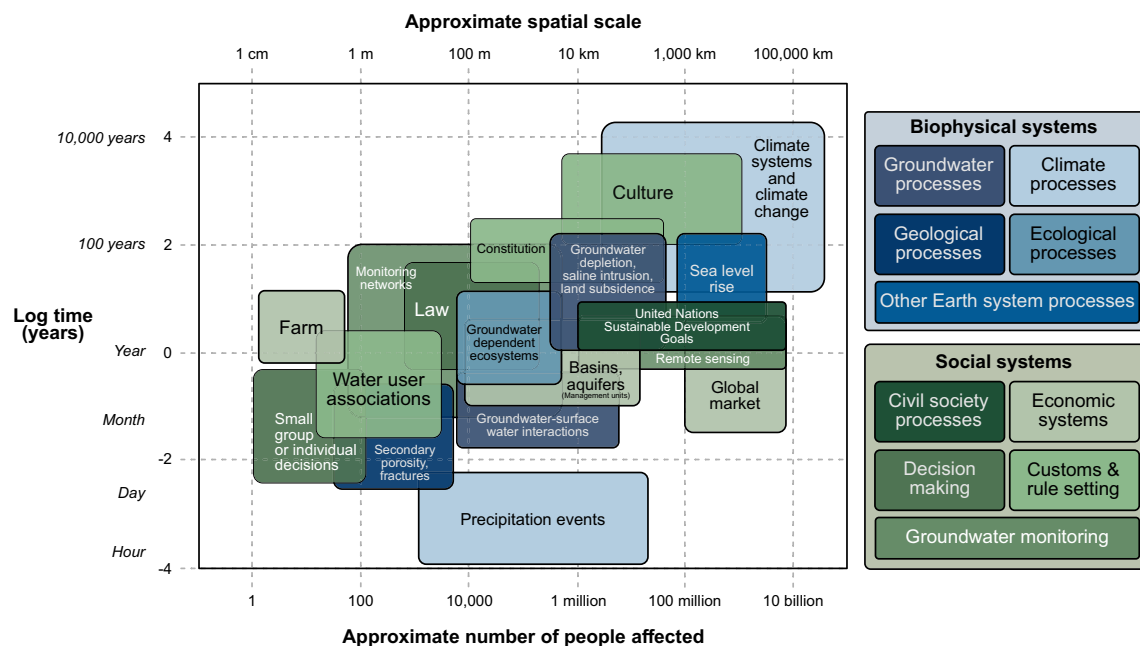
Approximate spatial scale

1 cm 1 m 100 m 10 km 1,000 km 100,000 km

10,000 years 4
100 years 2
Year 0
Month
-2
Day
Hour -4

Log time (years)

Climate systems and climate change

Culture

Constitution

Groundwater depletion, saline intrusion, land subsidence

Sea level rise

Monitoring networks

Law

Farm

Groundwater dependent ecosystems

United Nations Sustainable Development Goals

Remote sensing

Water user associations

Basins, aquifers (Management units)

Global market

Small group or individual decisions

Groundwater-surface water interactions

Secondary porosity, fractures

Precipitation events

1 100 10,000 1 million 100 million 10 billion

Approximate number of people affected

Biophysical systems

Groundwater processes

Climate processes

Geological processes

Ecological processes

Other Earth system processes

Social systems

Civil society processes

Economic systems

Decision making

Customs & rule setting

Groundwater monitoring